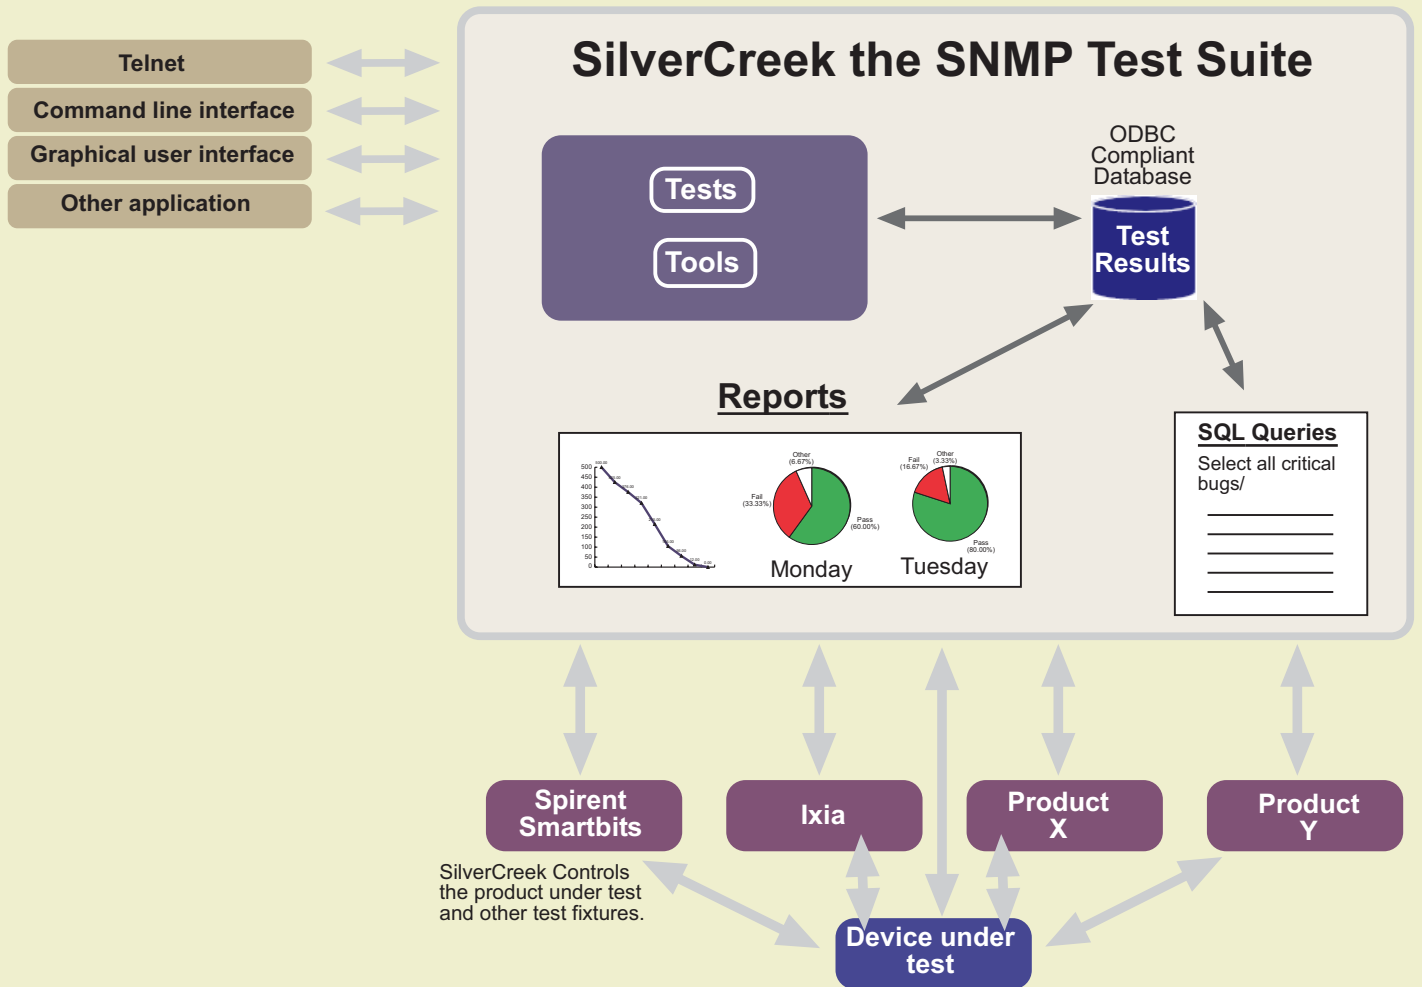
Telnet

Command line interface

Graphical user interface

Other application

SilverCreek the SNMP Test Suite

Tests

Tools

ODBC Compliant Database

Test Results

Reports

500
450
400
350
300
250
200
150
100
50
0

Other (6.67%)

Fail (33.33%)

Pass (60.00%)

Monday

Fail (16.67%)

Other (3.33%)

Pass (80.00%)

Tuesday

SQL Queries

Select all critical bugs/

Spirent Smartbits

Ixia

Product X

Product Y

SilverCreek Controls the product under test and other test fixtures.

Device under test